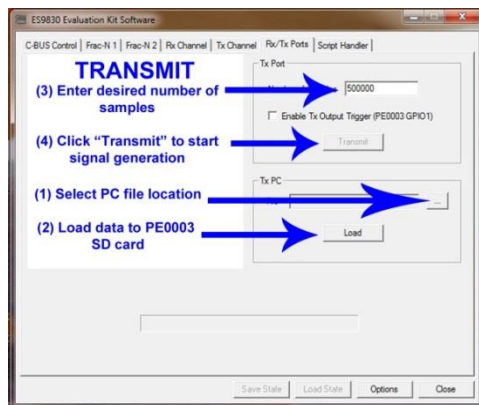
ES9830 Evaluation Kit Software

C-BUS Control | Frac-N 1 | Frac-N 2 | Rx Channel | Tx Channel | Rx/Tx Ports | Script Handler

TRANSMIT

(3) Enter desired number of samples

(4) Click "Transmit" to start signal generation

(1) Select PC file location

(2) Load data to PE0003 SD card

Tx Port

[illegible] 500000

Enable Tx Output Trigger (PE0003 GPIO1)

Transmit

Tx PC

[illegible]

...

Load

Save State | Load State | Options | Close